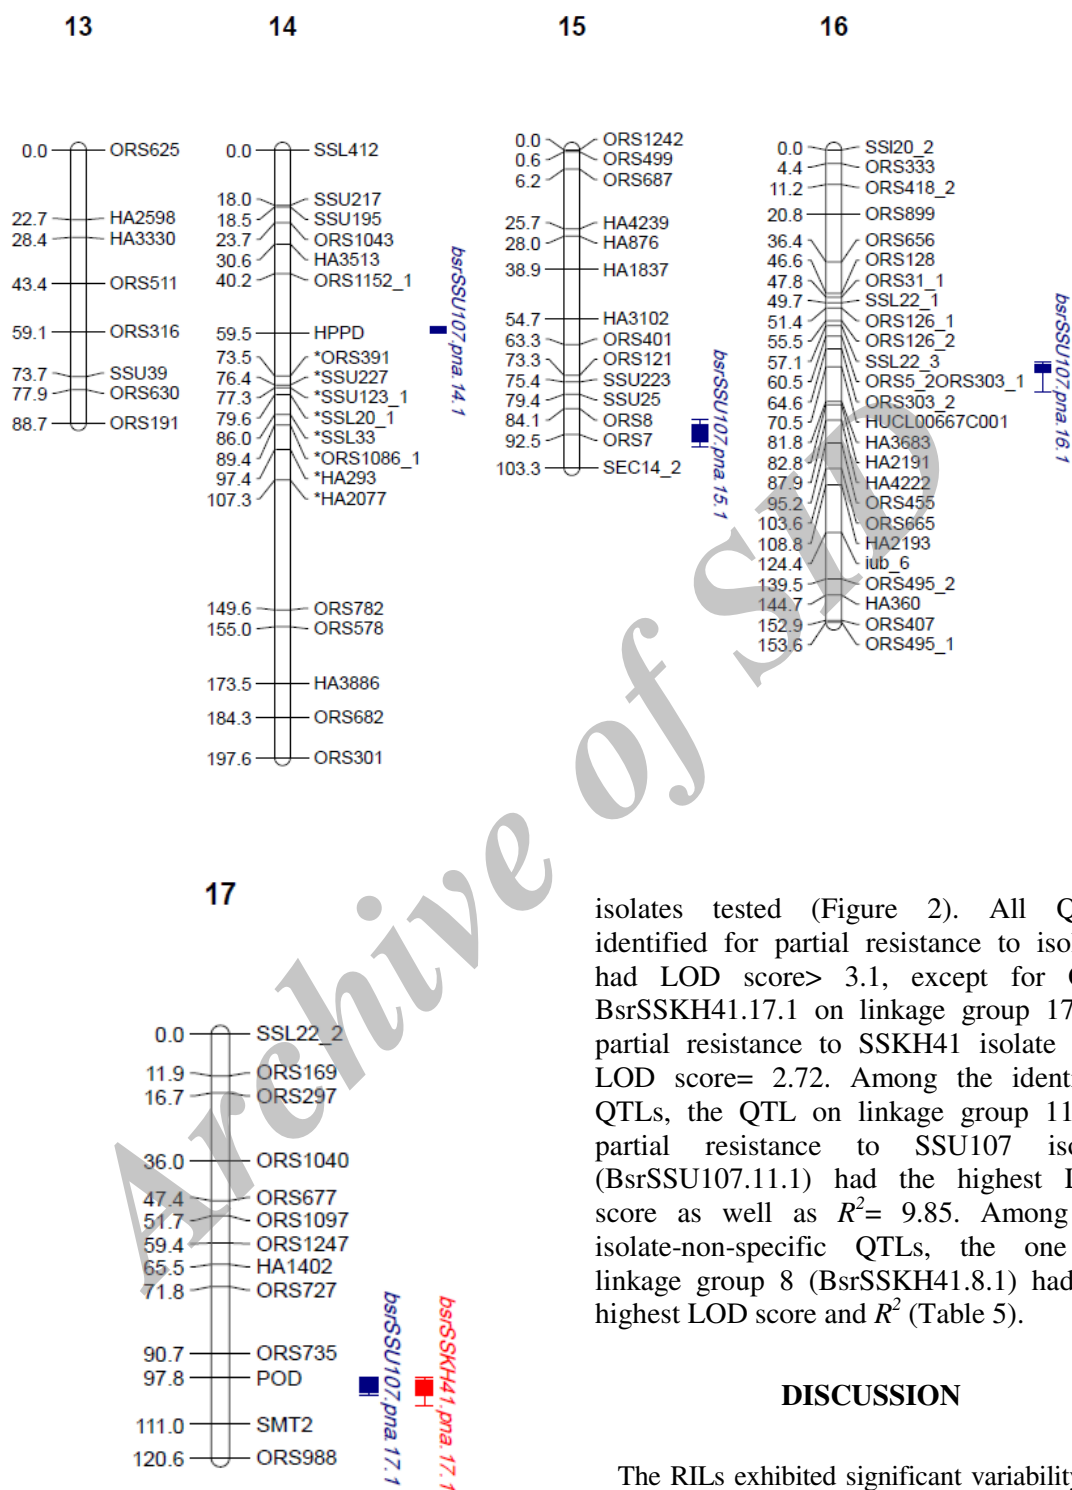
13

0.0 ORS625
22.7 HA2598
28.4 HA3330
43.4 ORS511
59.1 ORS316
73.7 SSU39
77.9 ORS630
88.7 ORS191

14

0.0 SSL412
18.0 SSU217
18.5 SSU195
23.7 ORS1043
30.6 HA3513
40.2 ORS1152_1
59.5 HPPD
73.5 *ORS391
76.4 *SSU227
77.3 *SSU123_1
79.6 *SSL20_1
86.0 *SSL33
89.4 *ORS1086_1
97.4 *HA293
107.3 *HA2077
149.6 ORS782
155.0 ORS578
173.5 HA3886
184.3 ORS682
197.6 ORS301

bsrSSU107.pna.14.1

15

0.0 ORS1242
0.6 ORS499
6.2 ORS687
25.7 HA4239
28.0 HA876
38.9 HA1837
54.7 HA3102
63.3 ORS401
73.3 ORS121
75.4 SSU223
79.4 SSU25
84.1 ORS8
92.5 ORS7
103.3 SEC14_2

bsrSSU107.pna.15.1

16

0.0 SSI20_2
4.4 ORS333
11.2 ORS418_2
20.8 ORS899
36.4 ORS656
46.6 ORS128
47.8 ORS31_1
49.7 SSL22_1
51.4 ORS126_1
55.5 ORS126_2
57.1 SSL22_3
60.5 ORS5_2ORS303_1
64.6 ORS303_2
70.5 HUCL00667C001
81.8 HA3683
82.8 HA2191
87.9 HA4222
95.2 ORS455
103.6 ORS665
108.8 HA2193
124.4 iub_6
139.5 ORS495_2
144.7 HA360
152.9 ORS407
153.6 ORS495_1

bsrSSU107.pna.16.1

17

0.0 SSL22_2
11.9 ORS169
16.7 ORS297
36.0 ORS1040
47.4 ORS677
51.7 ORS1097
59.4 ORS1247
65.5 HA1402
71.8 ORS727
90.7 ORS735
97.8 POD
111.0 SMT2
120.6 ORS988

bsrSSU107.pna.17.1
bsrSSKH41.pna.17.1

Archive of SID

isolates tested (Figure 2). All Q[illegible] identified for partial resistance to iso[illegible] had LOD score> 3.1, except for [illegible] BsrSSKH41.17.1 on linkage group 17 partial resistance to SSKH41 isolate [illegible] LOD score= 2.72. Among the ident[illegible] QTLs, the QTL on linkage group 11 partial resistance to SSU107 iso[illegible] (BsrSSU107.11.1) had the highest L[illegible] score as well as $R^2$= 9.85. Among isolate-non-specific QTLs, the one linkage group 8 (BsrSSKH41.8.1) had highest LOD score and $R^2$ (Table 5).

DISCUSSION

The RILs exhibited significant variabilit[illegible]